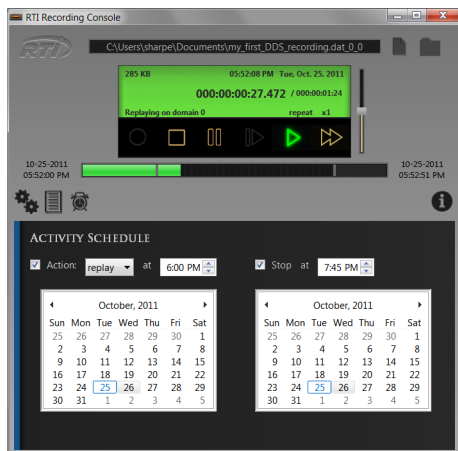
RTI Recording Console

RTI

C:\Users\sharpe\Documents\my_first_DDS_recording.dat_0_0

285 KB 05:52:08 PM Tue, Oct. 25, 2011

000:00:00:27.472 / 000:00:01:24

Replaying on domain 0 repeat x1

10-25-2011
05:52:00 PM

10-25-2011
05:52:51 PM

ACTIVITY SCHEDULE

Action: replay at 6:00 PM

Stop at 7:45 PM

October, 2011

| Sun | Mon | Tue | Wed | Thu | Fri | Sat |
|---|---|---|---|---|---|---|
| 25 | 26 | 27 | 28 | 29 | 30 | 1 |
| 2 | 3 | 4 | 5 | 6 | 7 | 8 |
| 9 | 10 | 11 | 12 | 13 | 14 | 15 |
| 16 | 17 | 18 | 19 | 20 | 21 | 22 |
| 23 | 24 | 25 | 26 | 27 | 28 | 29 |
| 30 | 31 | 1 | 2 | 3 | 4 | 5 |

October, 2011

| Sun | Mon | Tue | Wed | Thu | Fri | Sat |
|---|---|---|---|---|---|---|
| 25 | 26 | 27 | 28 | 29 | 30 | 1 |
| 2 | 3 | 4 | 5 | 6 | 7 | 8 |
| 9 | 10 | 11 | 12 | 13 | 14 | 15 |
| 16 | 17 | 18 | 19 | 20 | 21 | 22 |
| 23 | 24 | 25 | 26 | 27 | 28 | 29 |
| 30 | 31 | 1 | 2 | 3 | 4 | 5 |